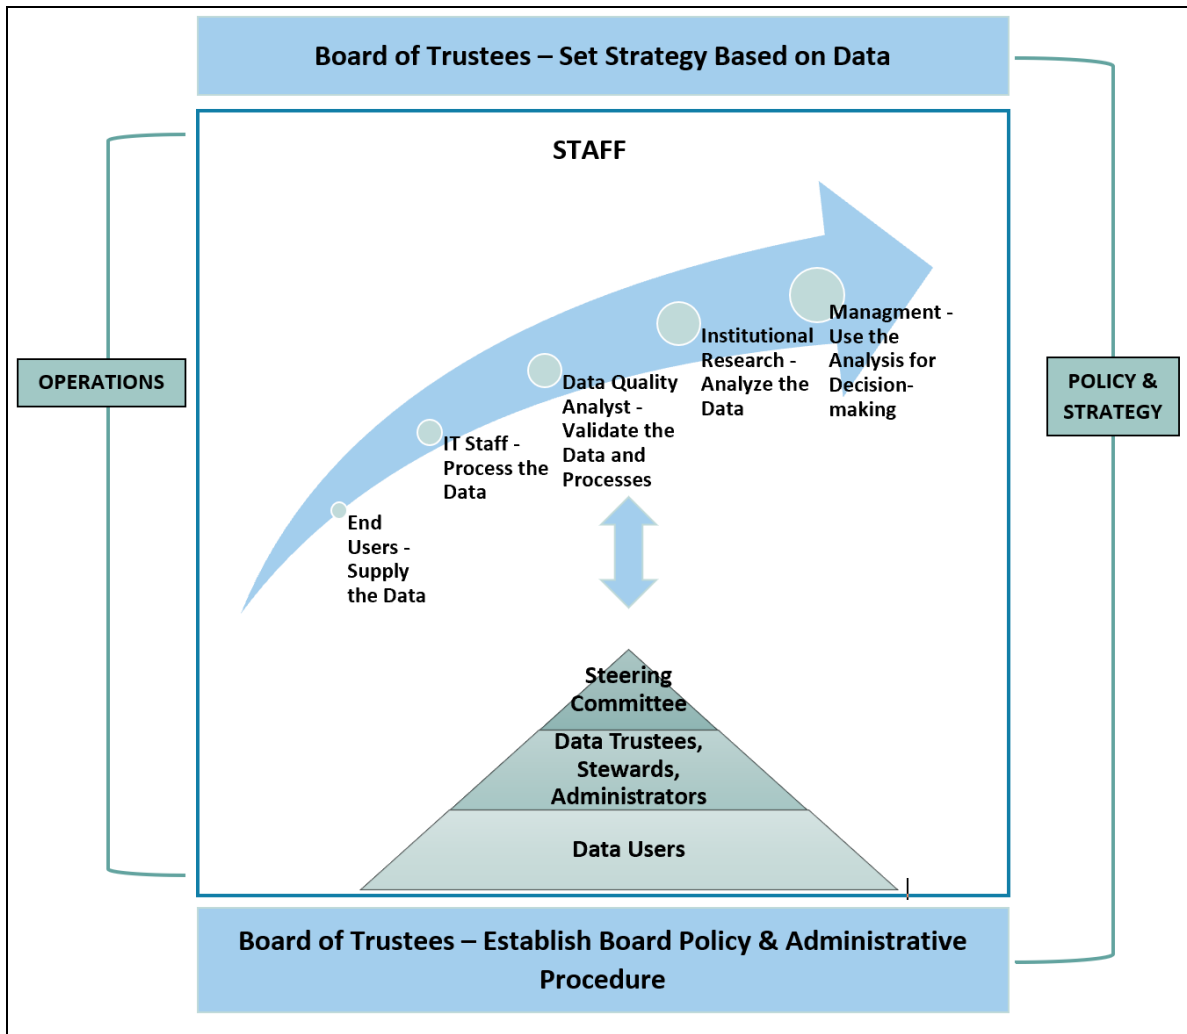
Board of Trustees – Set Strategy Based on Data

OPERATIONS

STAFF

End Users - Supply the Data

IT Staff - Process the Data

Data Quality Analyst - Validate the Data and Processes

Institutional Research - Analyze the Data

Managment - Use the Analysis for Decision-making

Steering Committee

Data Trustees, Stewards, Administrators

Data Users

POLICY & STRATEGY

Board of Trustees – Establish Board Policy & Administrative Procedure